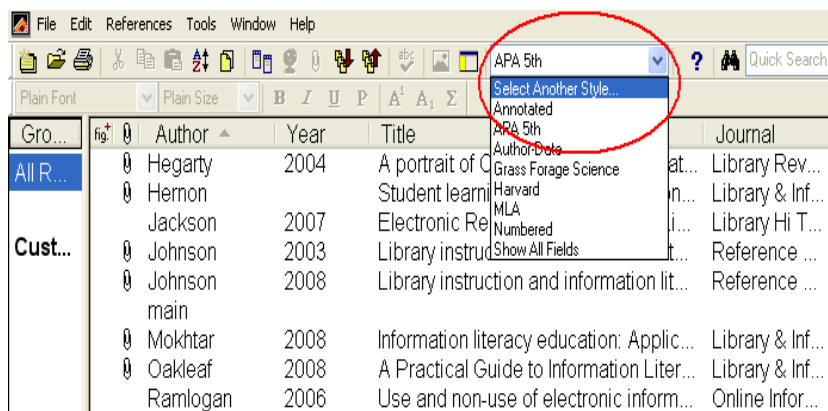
File Edit References Tools Window Help

APA 5th

Quick Search

Plain Font Plain Size B I U P $A^1$ $A_1$ Σ

Select Another Style...
Annotated
APA 5th
Author-Date
Grass Forage Science
Harvard
MLA
Numbered
Show All Fields

Gro...

All R...

Cust...

| | Author | Year | Title | Journal |
|---|---|---|---|---|
| 0 | Hegarty | 2004 | A portrait of C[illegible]at... | Library Rev... |
| 0 | Hernon | | Student learni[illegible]n... | Library & Inf... |
| | Jackson | 2007 | Electronic Re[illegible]i... | Library Hi T... |
| 0 | Johnson | 2003 | Library instruc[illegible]t... | Reference ... |
| 0 | Johnson main | 2008 | Library instruction and information lit... | Reference ... |
| 0 | Mokhtar | 2008 | Information literacy education: Applic... | Library & Inf... |
| 0 | Oakleaf | 2008 | A Practical Guide to Information Liter... | Library & Inf... |
| | Ramlogan | 2006 | Use and non-use of electronic inform... | Online Infor... |